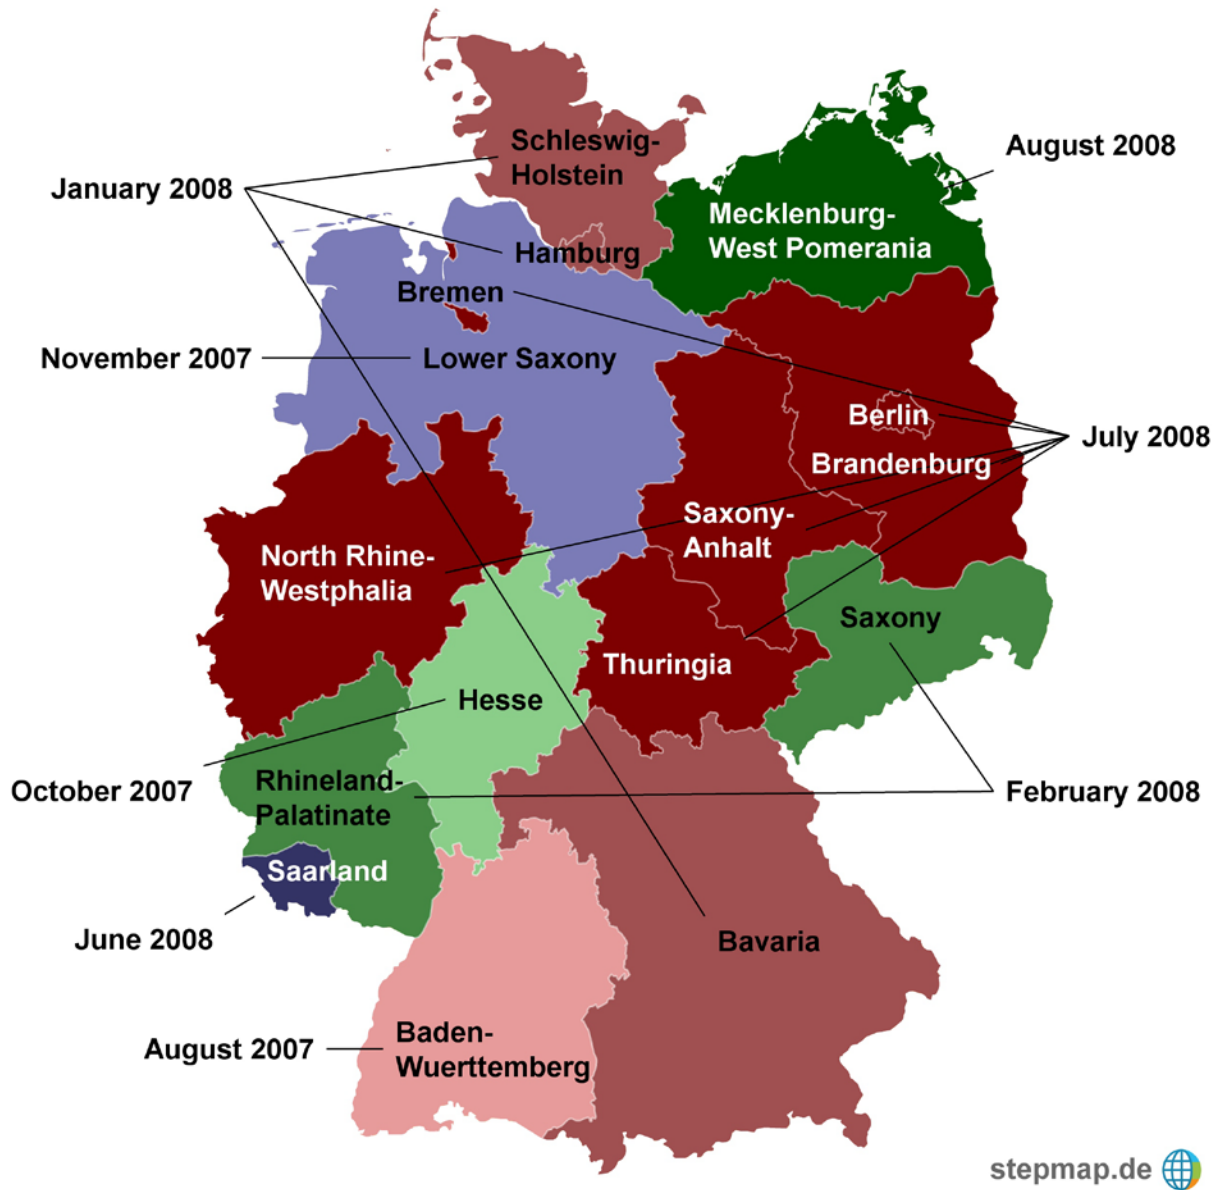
Schleswig-Holstein

January 2008

August 2008

Mecklenburg-West Pomerania

Hamburg

Bremen

November 2007

Lower Saxony

Berlin

July 2008

Brandenburg

Saxony-Anhalt

North Rhine-Westphalia

Saxony

Thuringia

Hesse

October 2007

Rhineland-Palatinate

February 2008

Saarland

June 2008

Bavaria

August 2007

Baden-Wuerttemberg

stepmap.de